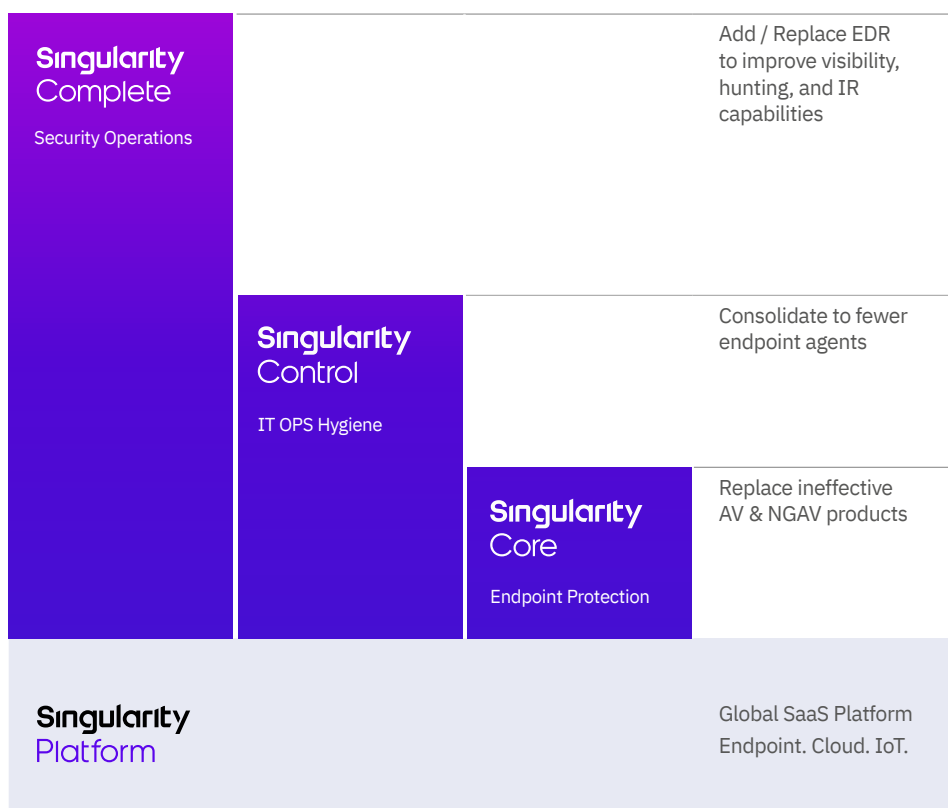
Singularity Complete

Security Operations

Add / Replace EDR to improve visibility, hunting, and IR capabilities

Singularity Control

IT OPS Hygiene

Consolidate to fewer endpoint agents

Singularity Core

Endpoint Protection

Replace ineffective AV & NGAV products

Singularity Platform

Global SaaS Platform
Endpoint. Cloud. IoT.